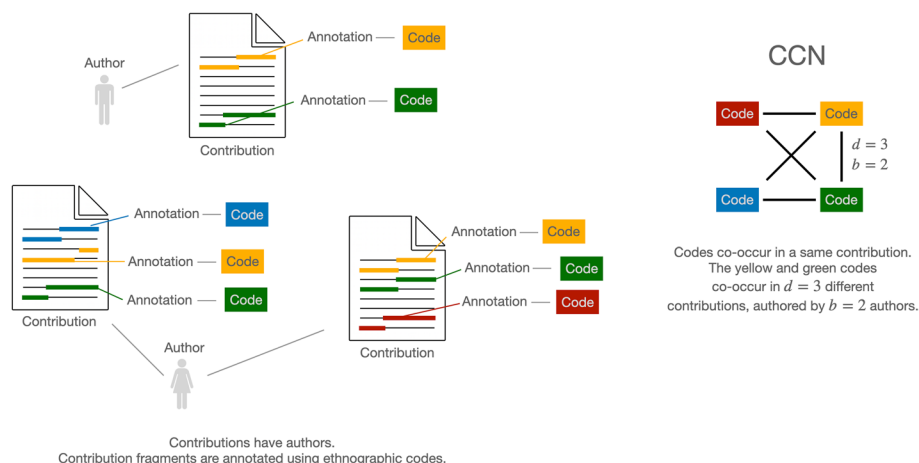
Author

Annotation — Code

Annotation — Code

Contribution

Annotation — Code

Annotation — Code

Annotation — Code

Contribution

Annotation — Code

Annotation — Code

Annotation — Code

Author

Contribution

Contributions have authors.
Contribution fragments are annotated using ethnographic codes.

CCN

Code

Code

$d = 3$
$b = 2$

Code

Code

Codes co-occur in a same contribution. The yellow and green codes co-occur in $d = 3$ different contributions, authored by $b = 2$ authors.